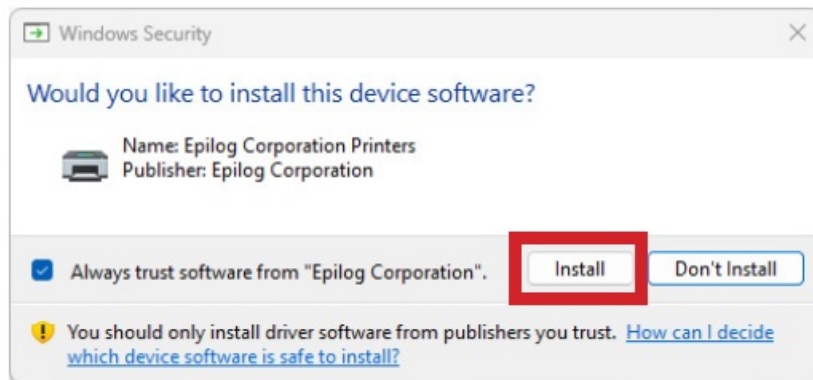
Windows Security

Would you like to install this device software?

Name: Epilog Corporation Printers
Publisher: Epilog Corporation

Always trust software from "Epilog Corporation".

Install

Don't Install

You should only install driver software from publishers you trust. How can I decide which device software is safe to install?